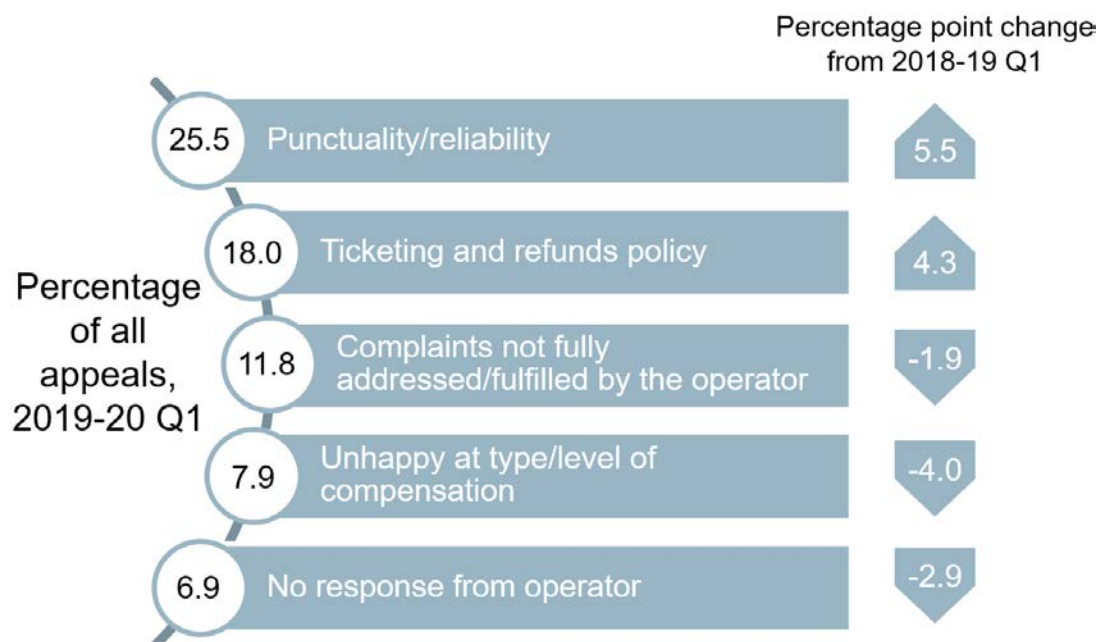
Percentage point change from 2018-19 Q1

Percentage of all appeals, 2019-20 Q1

25.5 Punctuality/reliability 5.5

18.0 Ticketing and refunds policy 4.3

11.8 Complaints not fully addressed/fulfilled by the operator -1.9

7.9 Unhappy at type/level of compensation -4.0

6.9 No response from operator -2.9